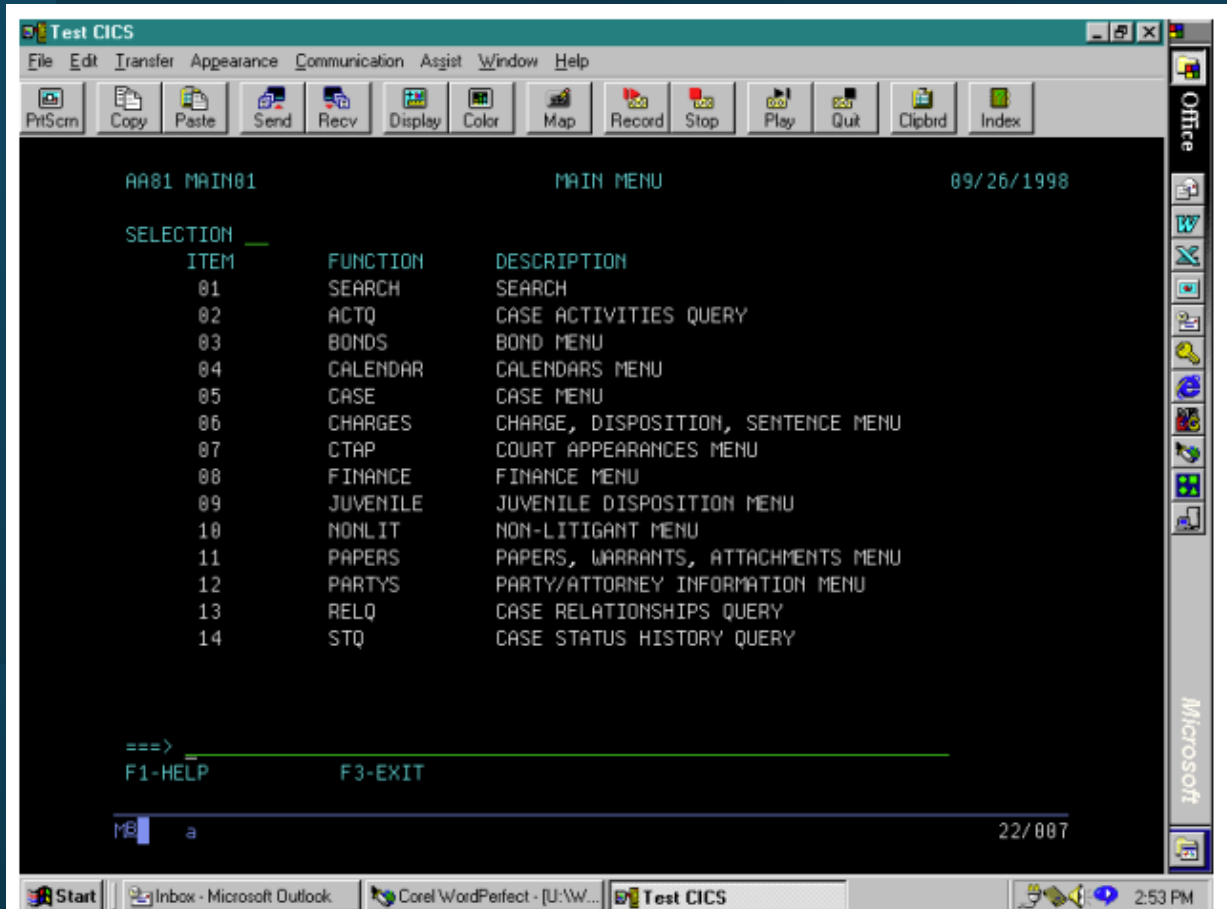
Test CICS

File Edit Transfer Appearance Communication Assist Window Help

PrtScrn Copy Paste Send Recv Display Color Map Record Stop Play Quit Clipbrd Index

AA81 MAIN01 MAIN MENU 09/26/1998

SELECTION __

| ITEM | FUNCTION | DESCRIPTION |
|---|---|---|
| 01 | SEARCH | SEARCH |
| 02 | ACTQ | CASE ACTIVITIES QUERY |
| 03 | BONDS | BOND MENU |
| 04 | CALENDAR | CALENDARS MENU |
| 05 | CASE | CASE MENU |
| 06 | CHARGES | CHARGE, DISPOSITION, SENTENCE MENU |
| 07 | CTAP | COURT APPEARANCES MENU |
| 08 | FINANCE | FINANCE MENU |
| 09 | JUVENILE | JUVENILE DISPOSITION MENU |
| 10 | NONLIT | NON-LITIGANT MENU |
| 11 | PAPERS | PAPERS, WARRANTS, ATTACHMENTS MENU |
| 12 | PARTYS | PARTY/ATTORNEY INFORMATION MENU |
| 13 | RELQ | CASE RELATIONSHIPS QUERY |
| 14 | STQ | CASE STATUS HISTORY QUERY |

===> _

F1-HELP F3-EXIT

MB a 22/007

Office

Microsoft

Start Inbox - Microsoft Outlook Corel WordPerfect - [U:\W... Test CICS 2:53 PM